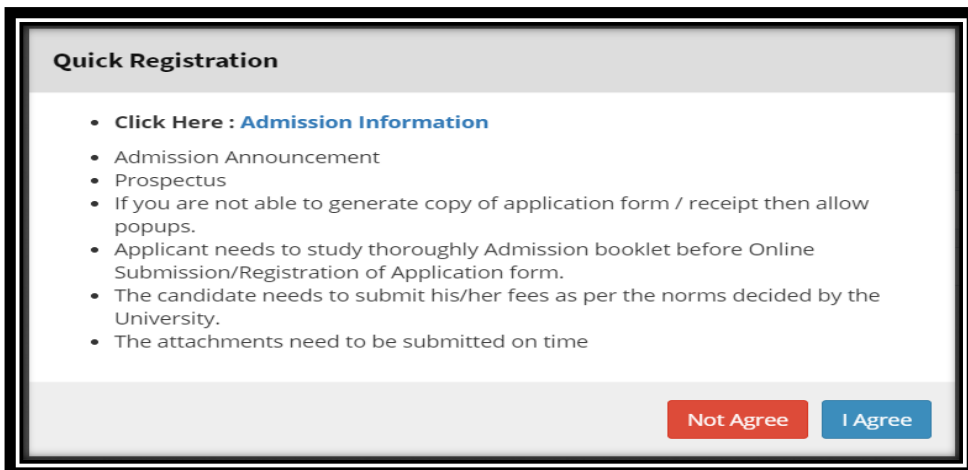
Quick Registration

- **Click Here : Admission Information**

- Admission Announcement
- Prospectus
- If you are not able to generate copy of application form / receipt then allow popups.
- Applicant needs to study thoroughly Admission booklet before Online Submission/Registration of Application form.
- The candidate needs to submit his/her fees as per the norms decided by the University.
- The attachments need to be submitted on time

Not Agree I Agree